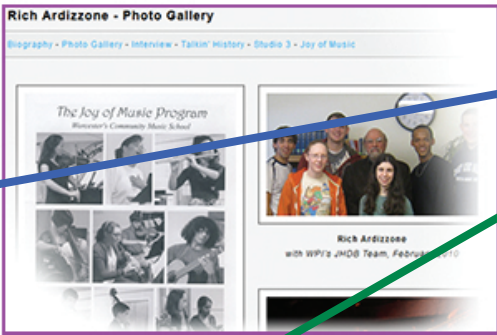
Rich Ardizzone - Photo Gallery

Biography - Photo Gallery - Interview - Talkin' History - Studio 3 - Joy of Music

The Joy of Music Program
Worcester's Community Music School

Rich Ardizzone
with WPI's JHDB Team, February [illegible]010